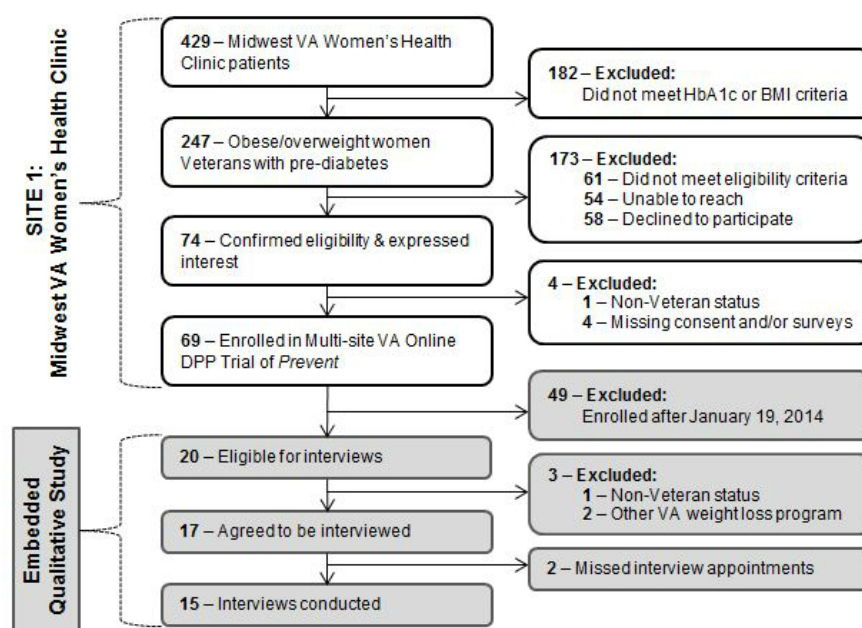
SITE 1:
Midwest VA Women's Health Clinic

429 – Midwest VA Women's Health Clinic patients

182 – Excluded:
Did not meet HbA1c or BMI criteria

247 – Obese/overweight women Veterans with pre-diabetes

173 – Excluded:
61 – Did not meet eligibility criteria
54 – Unable to reach
58 – Declined to participate

74 – Confirmed eligibility & expressed interest

4 – Excluded:
1 – Non-Veteran status
4 – Missing consent and/or surveys

69 – Enrolled in Multi-site VA Online DPP Trial of *Prevent*

49 – Excluded:
Enrolled after January 19, 2014

Embedded Qualitative Study

20 – Eligible for interviews

3 – Excluded:
1 – Non-Veteran status
2 – Other VA weight loss program

17 – Agreed to be interviewed

2 – Missed interview appointments

15 – Interviews conducted